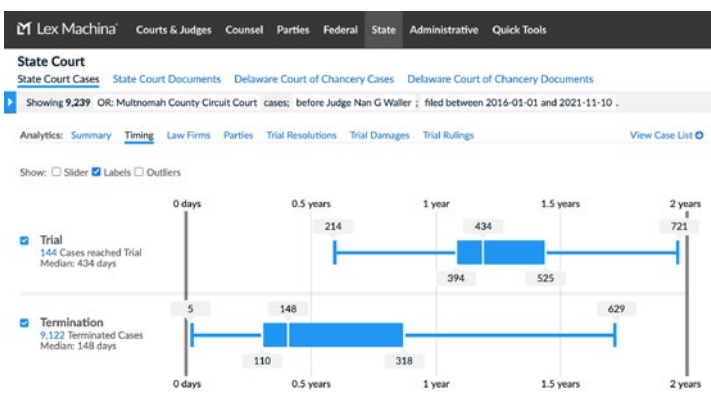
Lex Machina Courts & Judges Counsel Parties Federal State Administrative Quick Tools

State Court

State Court Cases State Court Documents Delaware Court of Chancery Cases Delaware Court of Chancery Documents

Showing 9,239 OR: Multnomah County Circuit Court cases; before Judge Nan G Waller ; filed between 2016-01-01 and 2021-11-10 .

Analytics: Summary Timing Law Firms Parties Trial Resolutions Trial Damages Trial Rulings View Case List

Show: Slider Labels Outliers

0 days 0.5 years 1 year 1.5 years 2 years

Trial
144 Cases reached Trial
Median: 434 days

214 434 721
394 525

Termination
9,122 Terminated Cases
Median: 148 days

5 148 629
110 318

0 days 0.5 years 1 year 1.5 years 2 years